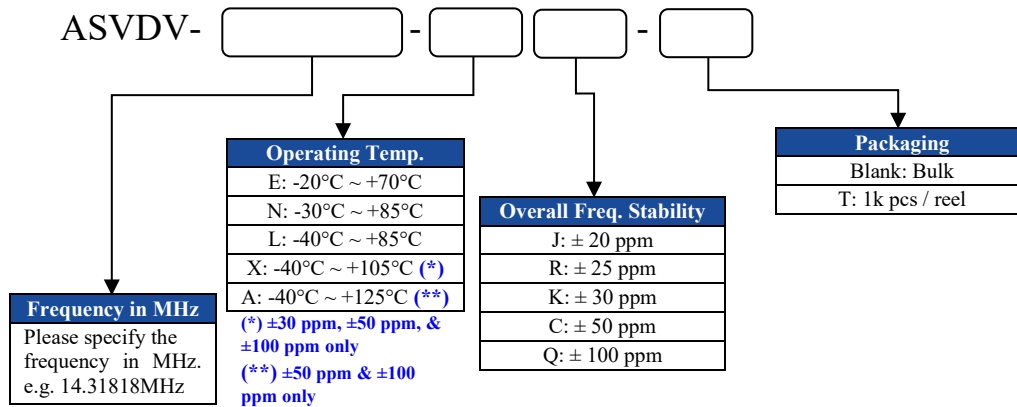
ASVDV- [ ] - [ ] [ ] - [ ]

| Operating Temp. |
|---|
| E: -20°C ~ +70°C |
| N: -30°C ~ +85°C |
| L: -40°C ~ +85°C |
| X: -40°C ~ +105°C (*) |
| A: -40°C ~ +125°C (**) |

(*) ±30 ppm, ±50 ppm, & ±100 ppm only
(**) ±50 ppm & ±100 ppm only

| Overall Freq. Stability |
|---|
| J: ± 20 ppm |
| R: ± 25 ppm |
| K: ± 30 ppm |
| C: ± 50 ppm |
| Q: ± 100 ppm |

| Packaging |
|---|
| Blank: Bulk |
| T: 1k pcs / reel |

| Frequency in MHz |
|---|
| Please specify the frequency in MHz. e.g. 14.31818MHz |